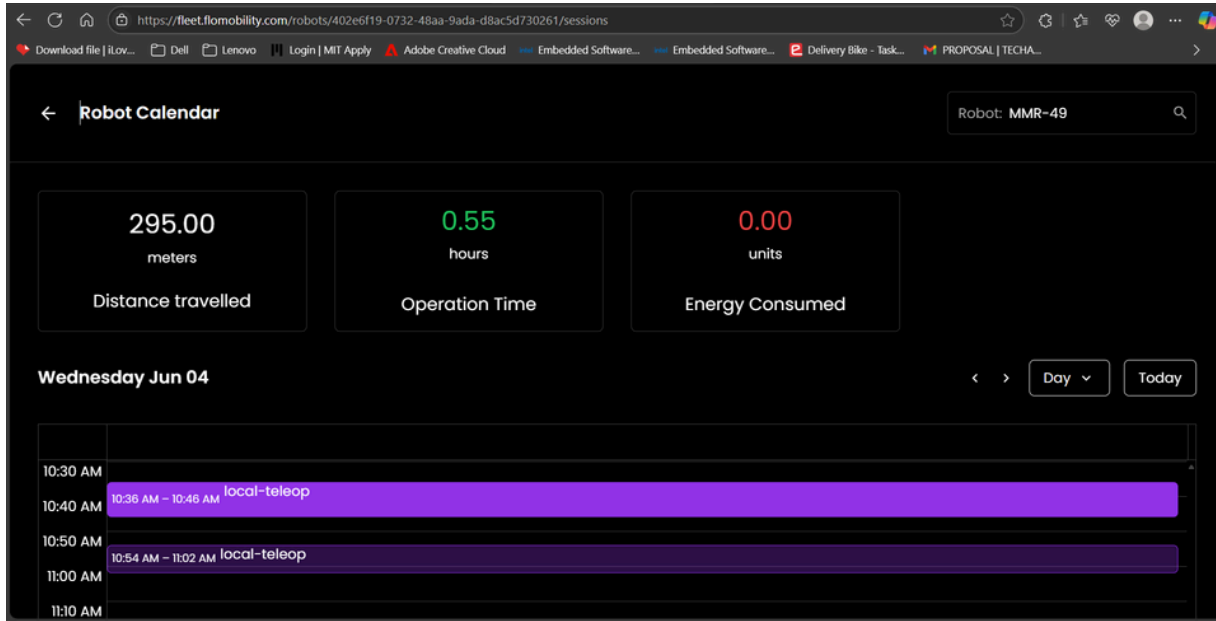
https://fleet.flomobility.com/robots/402e6f19-0732-48aa-9ada-d8ac5d730261/sessions

Download file | iLov... Dell Lenovo Login | MIT Apply Adobe Creative Cloud Embedded Software... Embedded Software... Delivery Bike - Task... PROPOSAL | TECHA...

Robot Calendar

Robot: MMR-49

295.00
meters
Distance travelled

0.55
hours
Operation Time

0.00
units
Energy Consumed

Wednesday Jun 04

Day

Today

10:30 AM
10:40 AM
10:50 AM
11:00 AM
11:10 AM

10:36 AM – 10:46 AM local-teleop

10:54 AM – 11:02 AM local-teleop